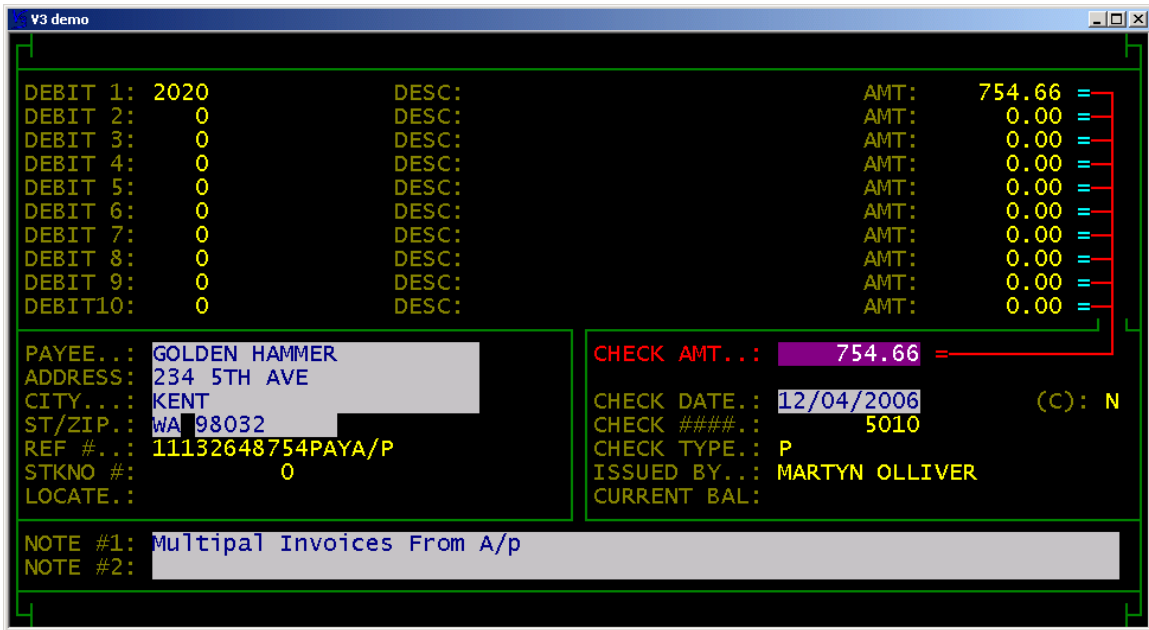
V3 demo

DEBIT 1: 2020 DESC: AMT: 754.66 =
DEBIT 2: 0 DESC: AMT: 0.00 =
DEBIT 3: 0 DESC: AMT: 0.00 =
DEBIT 4: 0 DESC: AMT: 0.00 =
DEBIT 5: 0 DESC: AMT: 0.00 =
DEBIT 6: 0 DESC: AMT: 0.00 =
DEBIT 7: 0 DESC: AMT: 0.00 =
DEBIT 8: 0 DESC: AMT: 0.00 =
DEBIT 9: 0 DESC: AMT: 0.00 =
DEBIT10: 0 DESC: AMT: 0.00 =

PAYEE..: GOLDEN HAMMER
ADDRESS: 234 5TH AVE
CITY...: KENT
ST/ZIP.: WA 98032
REF #..: 11132648754PAYA/P
STKNO #: 0
LOCATE.:

CHECK AMT..: 754.66 =
CHECK DATE.: 12/04/2006 (C): N
CHECK ####.: 5010
CHECK TYPE.: P
ISSUED BY..: MARTYN OLLIVER
CURRENT BAL:

NOTE #1: Multipal Invoices From A/p
NOTE #2: